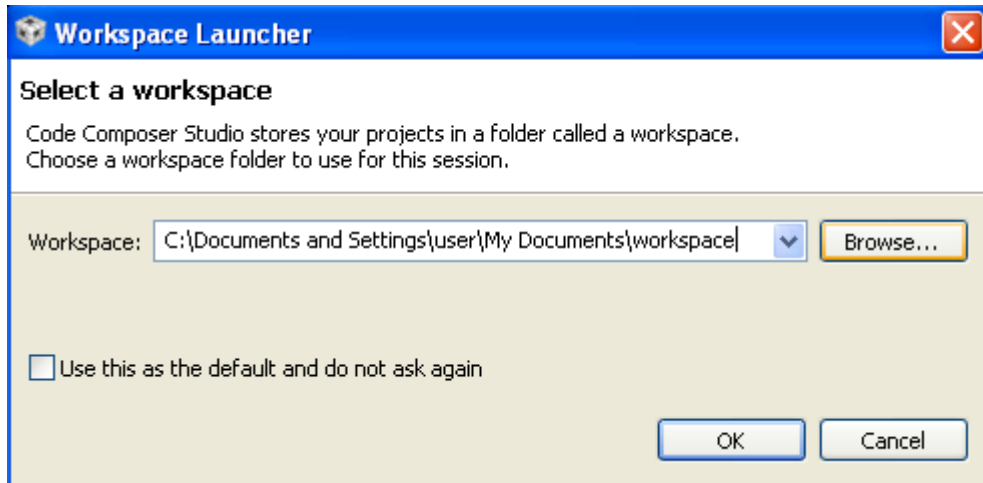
Workspace Launcher

Select a workspace

Code Composer Studio stores your projects in a folder called a workspace.
Choose a workspace folder to use for this session.

Workspace: C:\Documents and Settings\user\My Documents\workspace

Browse...

Use this as the default and do not ask again

OK

Cancel